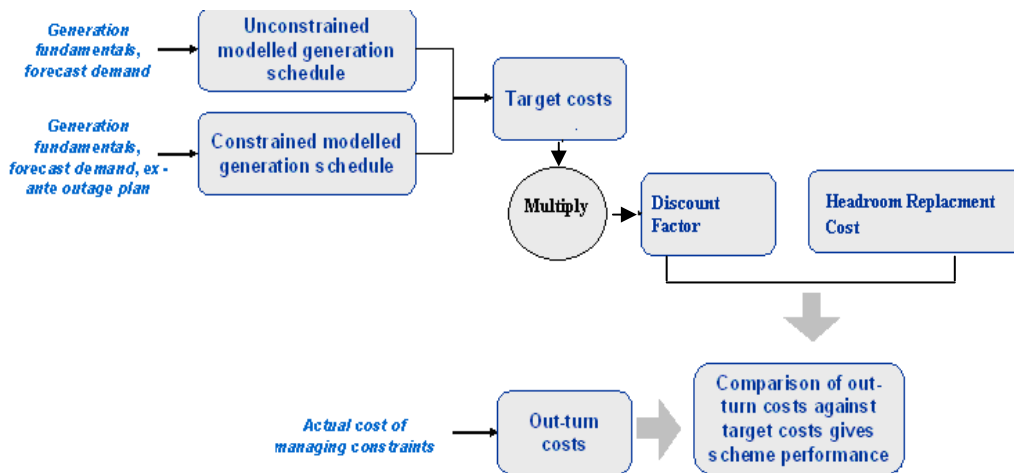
Generation fundamentals, forecast demand

Unconstrained modelled generation schedule

Generation fundamentals, forecast demand, ex-ante outage plan

Constrained modelled generation schedule

Target costs

Multiply

Discount Factor

Headroom Replacment Cost

Actual cost of managing constraints

Out-tum costs

Comparison of out-turn costs against target costs gives scheme performance